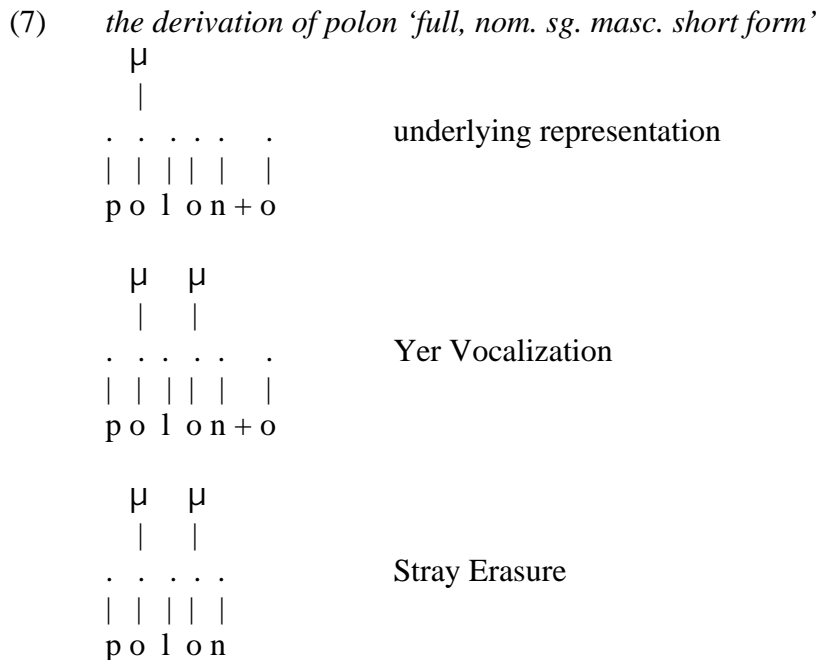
(7) *the derivation of polon 'full, nom. sg. masc. short form'*

μ
|
. . . . . .
| | | | | |
p o l o n + o

underlying representation

μ μ
| |
. . . . . .
| | | | | |
p o l o n + o

Yer Vocalization

μ μ
| |
. . . . .
| | | | |
p o l o n

Stray Erasure